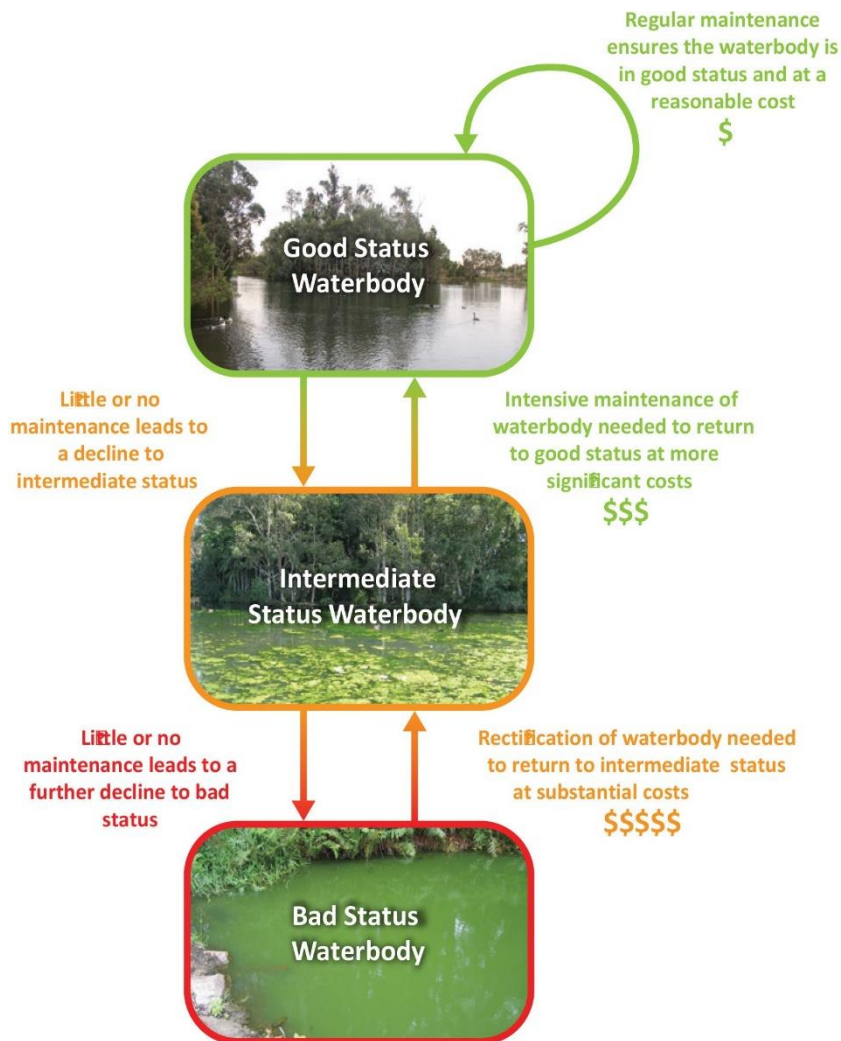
Regular maintenance ensures the waterbody is in good status and at a reasonable cost
$

Good Status Waterbody

Little or no maintenance leads to a decline to intermediate status

Intensive maintenance of waterbody needed to return to good status at more significant costs
$$$

Intermediate Status Waterbody

Little or no maintenance leads to a further decline to bad status

Rectification of waterbody needed to return to intermediate status at substantial costs
$$$$$

Bad Status Waterbody